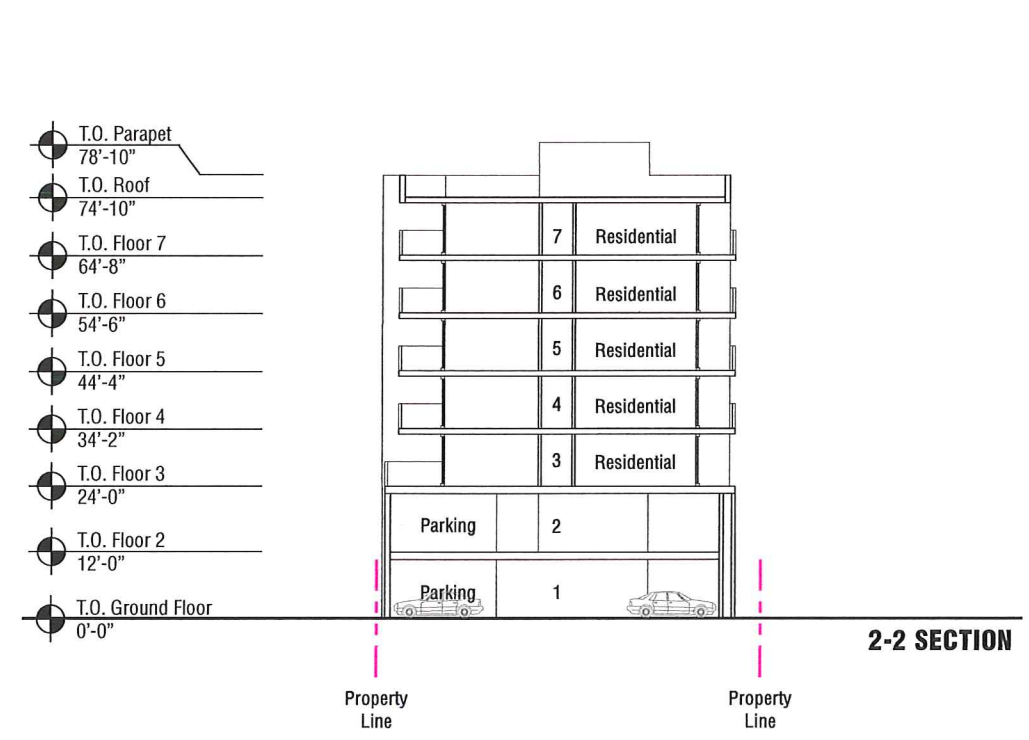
T.O. Parapet
78'-10"

T.O. Roof
74'-10"

T.O. Floor 7
64'-8"

T.O. Floor 6
54'-6"

T.O. Floor 5
44'-4"

T.O. Floor 4
34'-2"

T.O. Floor 3
24'-0"

T.O. Floor 2
12'-0"

T.O. Ground Floor
0'-0"

7 Residential

6 Residential

5 Residential

4 Residential

3 Residential

Parking 2

Parking 1

2-2 SECTION

Property Line

Property Line